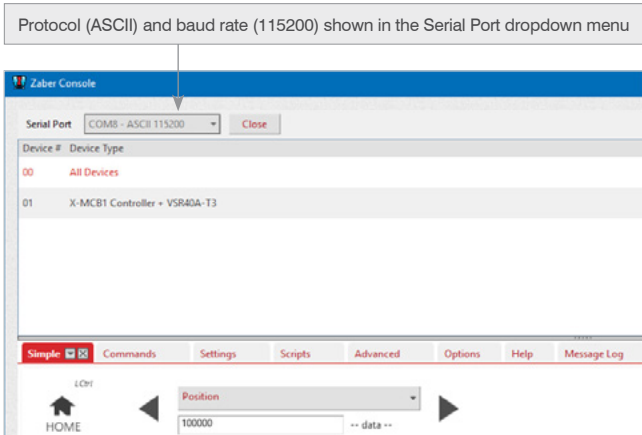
Protocol (ASCII) and baud rate (115200) shown in the Serial Port dropdown menu

Zaber Console

Serial Port COM8 - ASCII 115200 Close

| Device # | Device Type |
|---|---|
| 00 | All Devices |
| 01 | X-MCB1 Controller + VSR40A-T3 |

Simple Commands Settings Scripts Advanced Options Help Message Log

LCtrl

HOME

Position

100000 -- data --